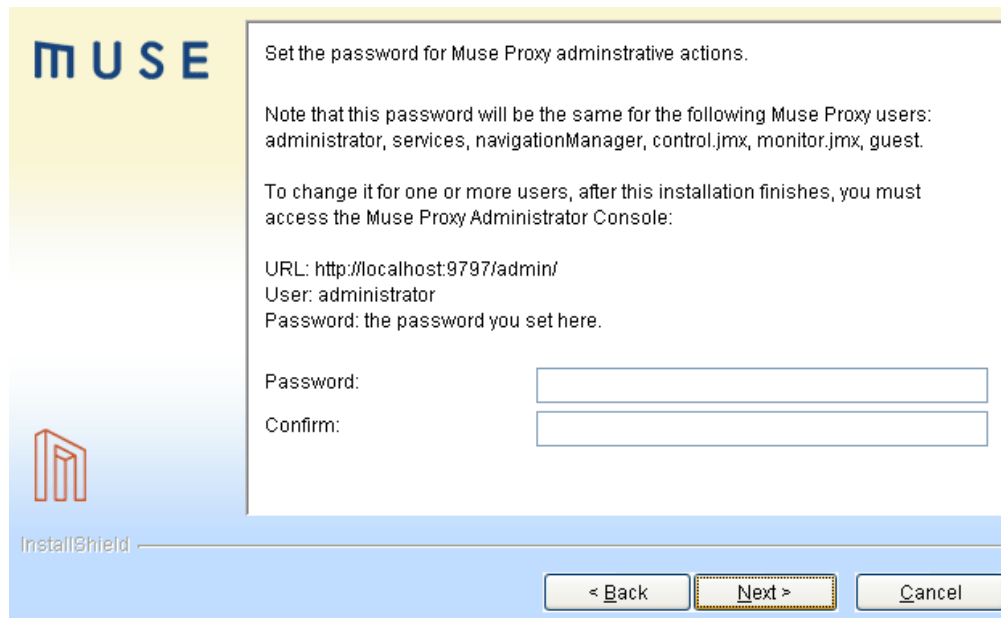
MUSE

Set the password for Muse Proxy adminstrative actions.

Note that this password will be the same for the following Muse Proxy users: administrator, services, navigationManager, control.jmx, monitor.jmx, guest.

To change it for one or more users, after this installation finishes, you must access the Muse Proxy Administrator Console:

URL: http://localhost:9797/admin/
User: administrator
Password: the password you set here.

Password:

Confirm:

InstallShield

< Back

Next >

Cancel